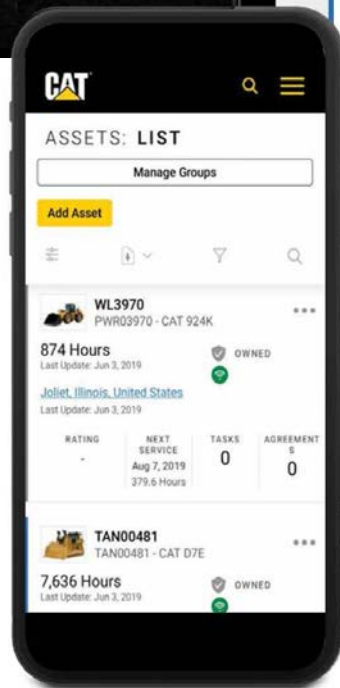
CAT

ASSETS: LIST

Manage Groups

Add Asset

WL3970
PWR03970 - CAT 924K

874 Hours
Last Update: Jun 3, 2019

OWNED

Joliet, Illinois, United States
Last Update: Jun 3, 2019

| RATING | NEXT SERVICE | TASKS | AGREEMENTS |
|---|---|---|---|
| - | Aug 7, 2019 379.6 Hours | 0 | 0 |

TAN00481
TAN00481 - CAT D7E

7,636 Hours
Last Update: Jun 3, 2019

OWNED